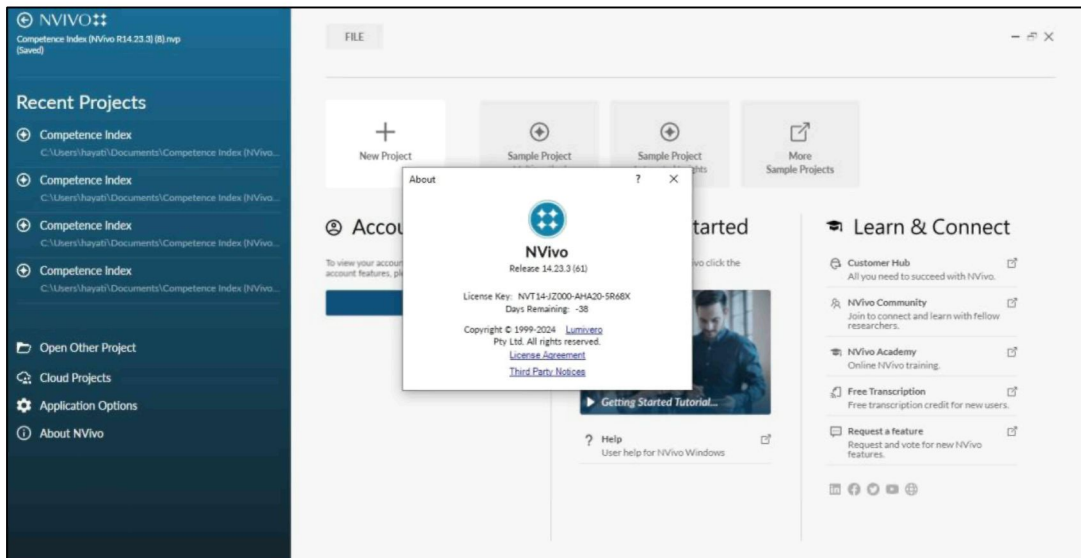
NVIVO
Competence Index (NVivo R14.23.3) (8).nvp
(Saved)

Recent Projects

Competence Index
C:\Users\hayati\Documents\Competence Index (NVivo...

Competence Index
C:\Users\hayati\Documents\Competence Index (NVivo...

Competence Index
C:\Users\hayati\Documents\Competence Index (NVivo...

Competence Index
C:\Users\hayati\Documents\Competence Index (NVivo...

Open Other Project
Cloud Projects
Application Options
About NVivo

FILE

New Project
Sample Project
Sample Project
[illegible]ghts
More Sample Projects

Accou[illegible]
To view your accou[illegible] account features, pl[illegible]

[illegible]tarted
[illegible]vo click the

Getting Started Tutorial...

Help
User help for NVivo Windows

Learn & Connect

Customer Hub
All you need to succeed with NVivo.

NVivo Community
Join to connect and learn with fellow researchers.

NVivo Academy
Online NVivo training.

Free Transcription
Free transcription credit for new users.

Request a feature
Request and vote for new NVivo features.

About
?
×
NVivo
Release 14.23.3 (61)

License Key: NVT14-JZ000-AHA20-5R68X
Days Remaining: -38

Copyright © 1999-2024 Lumivero
Pty Ltd. All rights reserved.
License Agreement
Third Party Notices